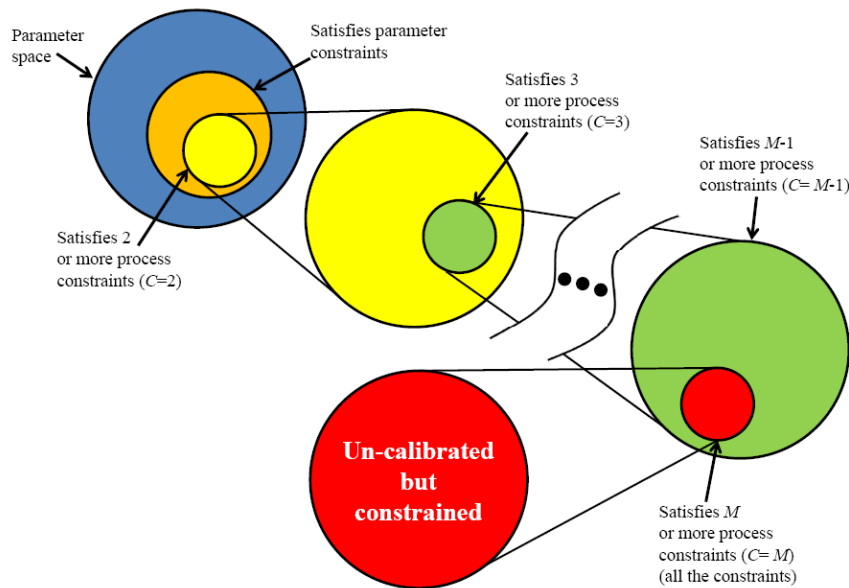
Parameter space

Satisfies parameter constraints

Satisfies 3 or more process constraints ($C$=3)

Satisfies $M$-1 or more process constraints ($C$= $M$-1)

Satisfies 2 or more process constraints ($C$=2)

Un-calibrated but constrained

Satisfies $M$ or more process constraints ($C$= $M$) (all the constraints)